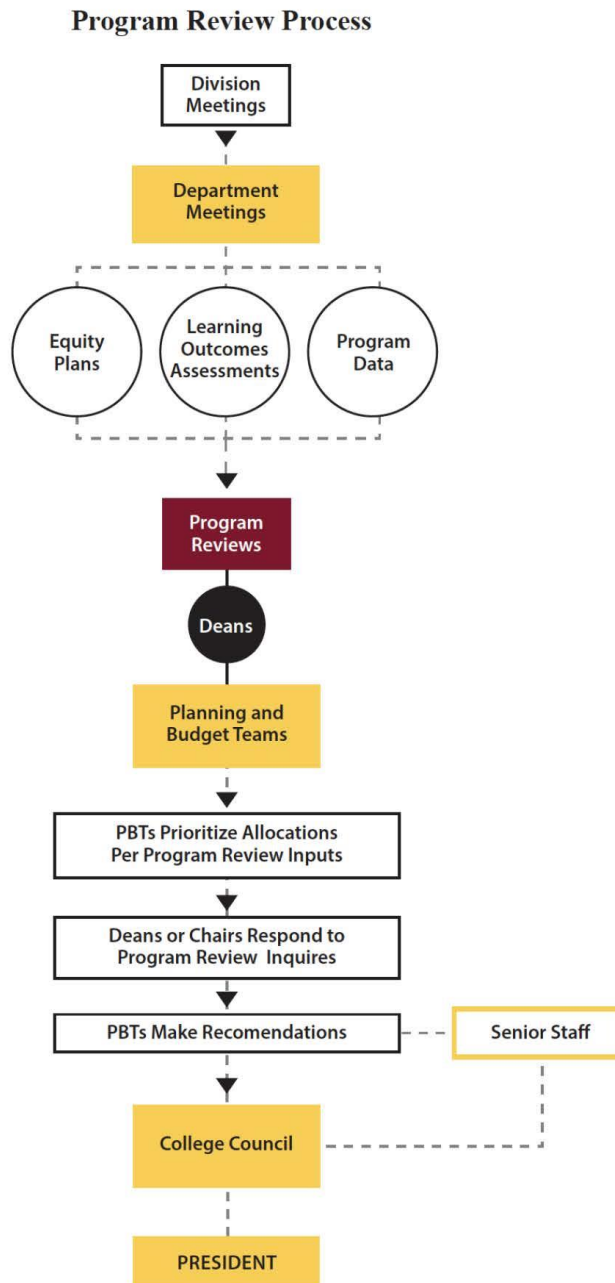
Program Review Process

Division Meetings

Department Meetings

Equity Plans

Learning Outcomes Assessments

Program Data

Program Reviews

Deans

Planning and Budget Teams

PBTs Prioritize Allocations Per Program Review Inputs

Deans or Chairs Respond to Program Review Inquires

PBTs Make Recomendations

Senior Staff

College Council

PRESIDENT